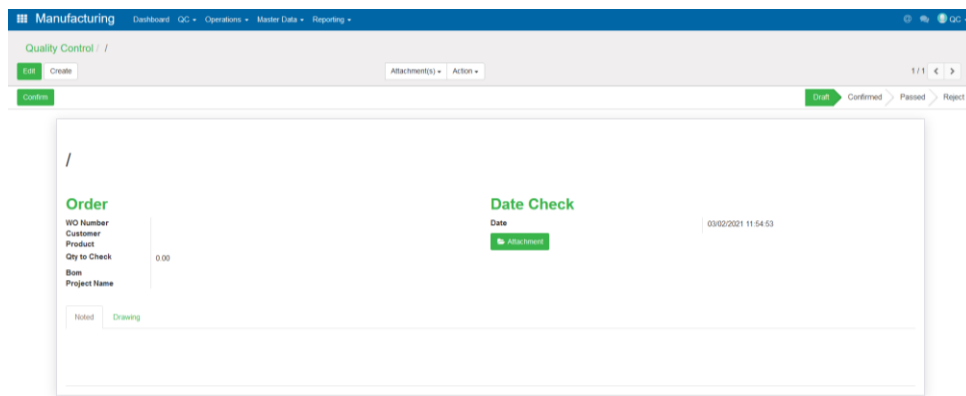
Manufacturing Dashboard QC ▾ Operations ▾ Master Data ▾ Reporting ▾

QC

Quality Control / /

Edit Create

Attachment(s) ▾ Action ▾

1 / 1

Confirm

Draft Confirmed Passed Reject

/

Order

WO Number
Customer
Product
Qty to Check 0.00
Bom
Project Name

Date Check

Date 03/02/2021 11:54:53

Attachment

Noted Drawing